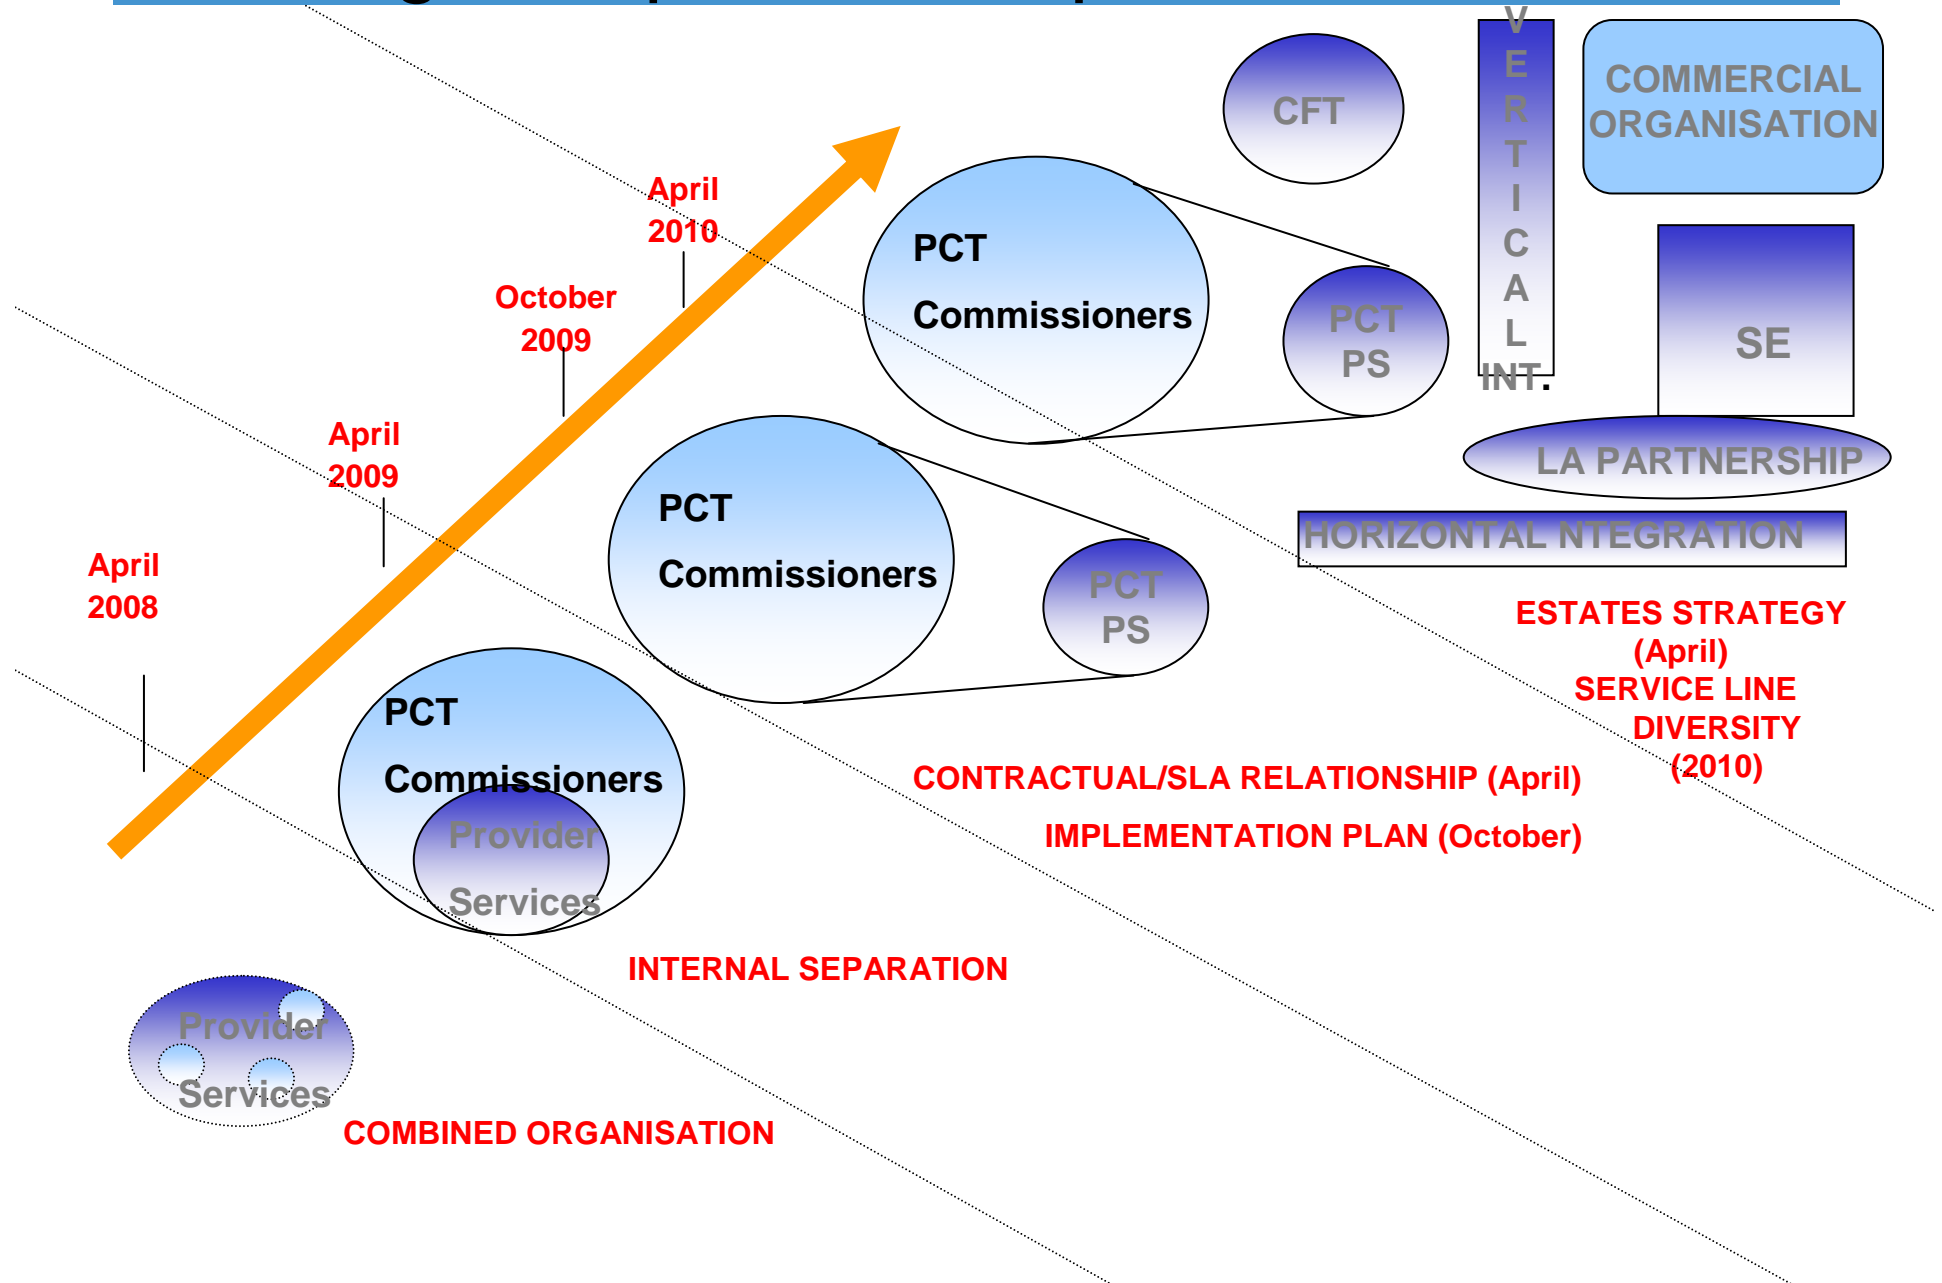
CFT

VERTICAL INT.

COMMERCIAL ORGANISATION

April 2010

PCT

Commissioners

PCT PS

SE

October 2009

LA PARTNERSHIP

HORIZONTAL NTEGRATION

April 2009

PCT

Commissioners

PCT PS

April 2008

ESTATES STRATEGY (April)

SERVICE LINE DIVERSITY (2010)

PCT

Commissioners

Provider Services

CONTRACTUAL/SLA RELATIONSHIP (April)

IMPLEMENTATION PLAN (October)

INTERNAL SEPARATION

Provider Services

COMBINED ORGANISATION